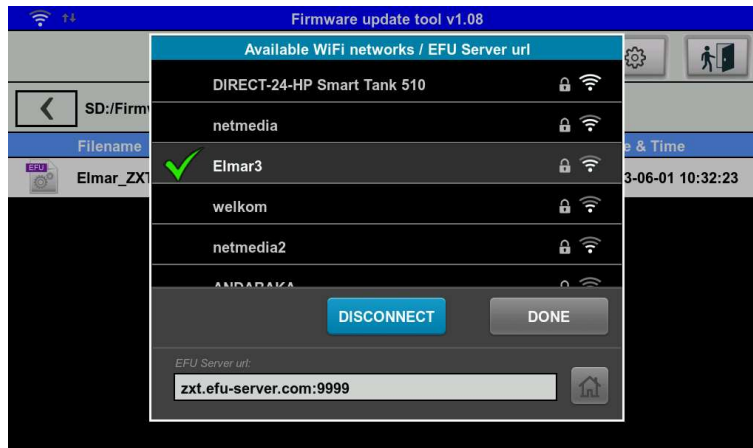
Firmware update tool v1.08

SD:/Firm

Filename

EFU

Elmar_ZX

e & Time

3-06-01 10:32:23

Available WiFi networks / EFU Server url

DIRECT-24-HP Smart Tank 510

netmedia

Elmar3

welkom

netmedia2

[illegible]

DISCONNECT

DONE

EFU Server url:

zxt.efu-server.com:9999